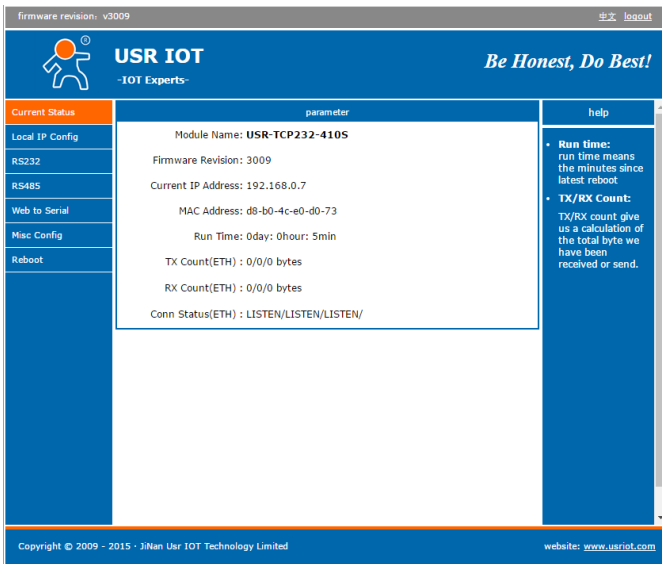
firmware revision: v3009

中文 logout

USR IOT
-IOT Experts-

Be Honest, Do Best!

Current Status
Local IP Config
RS232
RS485
Web to Serial
Misc Config
Reboot

parameter

| | |
|---|---|
| Module Name: | USR-TCP232-410S |
| Firmware Revision: | 3009 |
| Current IP Address: | 192.168.0.7 |
| MAC Address: | d8-b0-4c-e0-d0-73 |
| Run Time: | 0day: 0hour: 5min |
| TX Count(ETH) : | 0/0/0 bytes |
| RX Count(ETH) : | 0/0/0 bytes |
| Conn Status(ETH) : | LISTEN/LISTEN/LISTEN/ |

help

• Run time:
run time means the minutes since latest reboot

• TX/RX Count:
TX/RX count give us a calculation of the total byte we have been received or send.

Copyright © 2009 - 2015 · JiNan Usr IOT Technology Limited

website: www.usriot.com